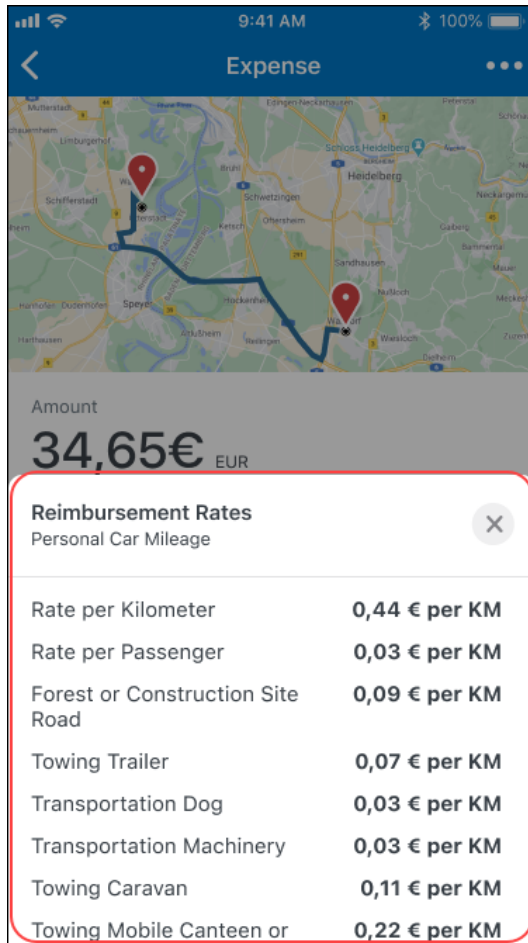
9:41 AM

100%

Expense

Mutterstadt

Limburgerhof

Schloss Heidelberg

Heidelberg

Schifferstadt

Schwetzingen

Neckargemünd

Ketsch

Oftersheim

Gaiberg

Sandhausen

Speyer

Hockenheim

Nußloch

Hanhofen

Dudenhofen

Altlußheim

Reilingen

Walldorf

Wiesloch

Harthausen

Dielheim

Amount

34,65€ EUR

Reimbursement Rates

Personal Car Mileage

| | |
|---|---|
| Rate per Kilometer | 0,44 € per KM |
| Rate per Passenger | 0,03 € per KM |
| Forest or Construction Site Road | 0,09 € per KM |
| Towing Trailer | 0,07 € per KM |
| Transportation Dog | 0,03 € per KM |
| Transportation Machinery | 0,03 € per KM |
| Towing Caravan | 0,11 € per KM |
| Towing Mobile Canteen or | 0,22 € per KM |